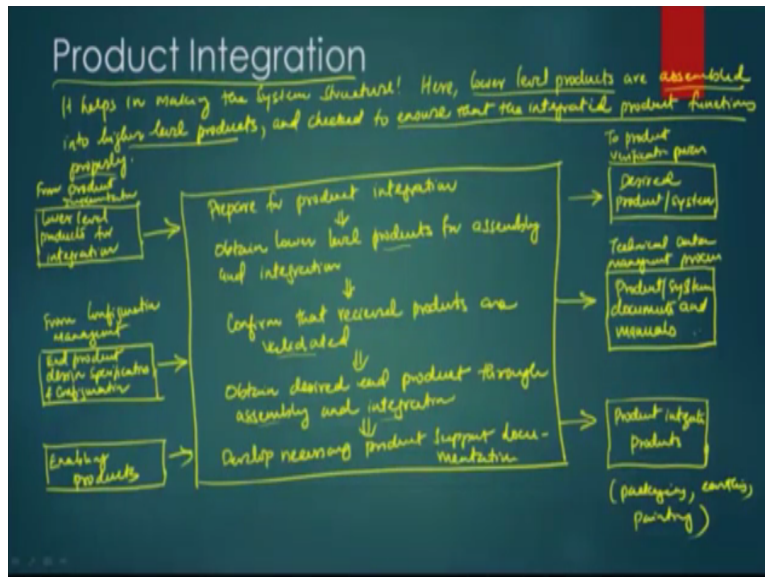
Product Integration

It helps in making the system structure! Here, lower level products are assembled into higher level products, and checked to ensure that the integrated product functions properly.

From product implementation

Lower level products for integration

From configuration management

End product design specification & configuration

Enabling products

Prepare for product integration

Obtain lower level products for assembly and integration

Confirm that received products are validated

Obtain desired end product through assembly and integration

Develop necessary product support documentation

To product verification process

Desired product/system

Technical data management process

Product/system documents and manuals

Product integration products

(packaging, coating, painting)